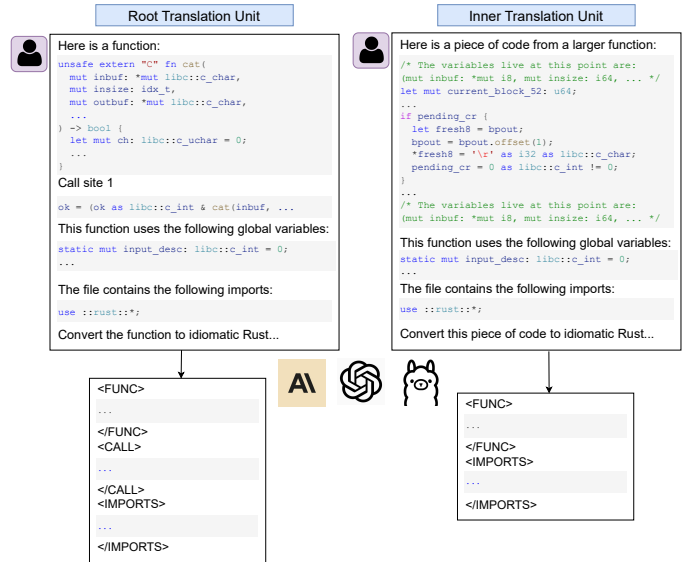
Root Translation Unit

Here is a function:

unsafe extern "C" fn cat(
  mut inbuf: *mut libc::c_char,
  mut insize: idx_t,
  mut outbuf: *mut libc::c_char,
  ...
) -> bool {
  let mut ch: libc::c_uchar = 0;
  ...
}

Call site 1

ok = (ok as libc::c_int & cat(inbuf, ...

This function uses the following global variables:

static mut input_desc: libc::c_int = 0;
...

The file contains the following imports:

use ::rust::*;

Convert the function to idiomatic Rust...

<FUNC>
...
</FUNC>
<CALL>
...
</CALL>
<IMPORTS>
...
</IMPORTS>

Inner Translation Unit

Here is a piece of code from a larger function:

/* The variables live at this point are:
(mut inbuf: *mut i8, mut insize: i64, ... */
let mut current_block_52: u64;
...
if pending_cr {
  let fresh8 = bpout;
  bpout = bpout.offset(1);
  *fresh8 = '\r' as i32 as libc::c_char;
  pending_cr = 0 as libc::c_int != 0;
}
...
/* The variables live at this point are:
(mut inbuf: *mut i8, mut insize: i64, ... */

This function uses the following global variables:

static mut input_desc: libc::c_int = 0;
...

The file contains the following imports:

use ::rust::*;

Convert this piece of code to idiomatic Rust...

<FUNC>
...
</FUNC>
<IMPORTS>
...
</IMPORTS>

A\